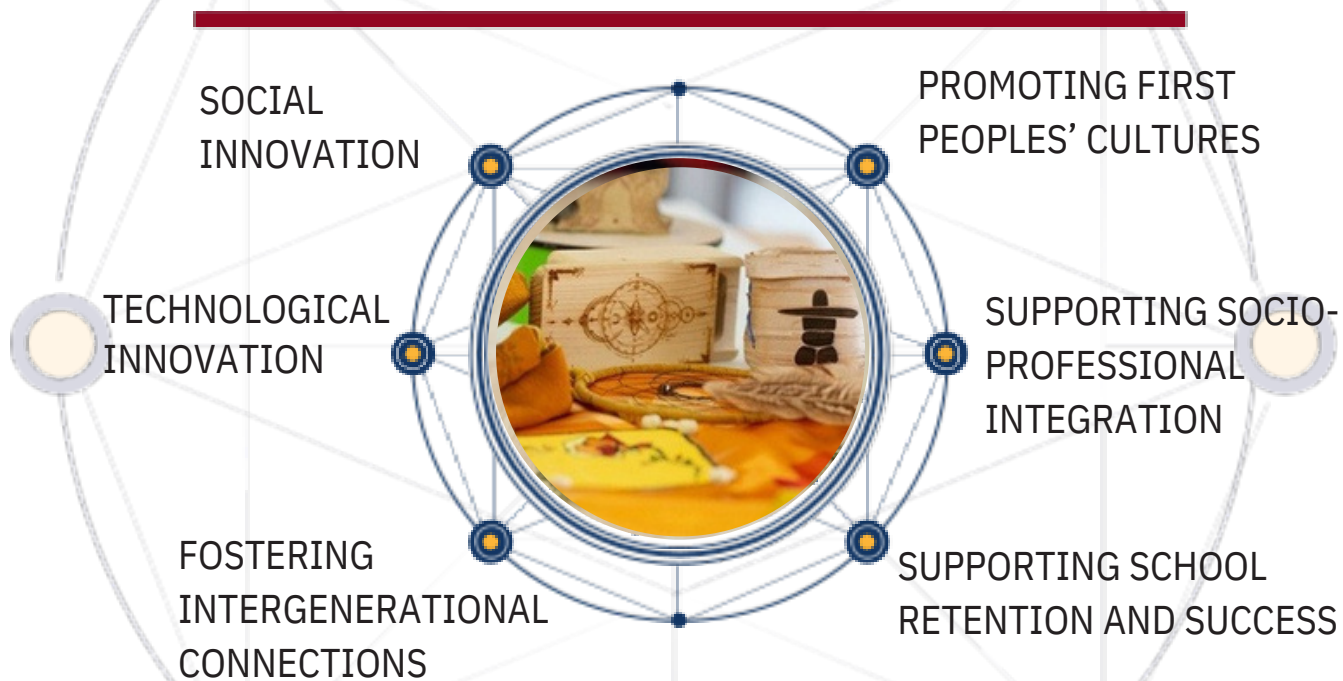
SOCIAL INNOVATION

PROMOTING FIRST PEOPLES' CULTURES

TECHNOLOGICAL INNOVATION

SUPPORTING SOCIO-PROFESSIONAL INTEGRATION

FOSTERING INTERGENERATIONAL CONNECTIONS

SUPPORTING SCHOOL RETENTION AND SUCCESS